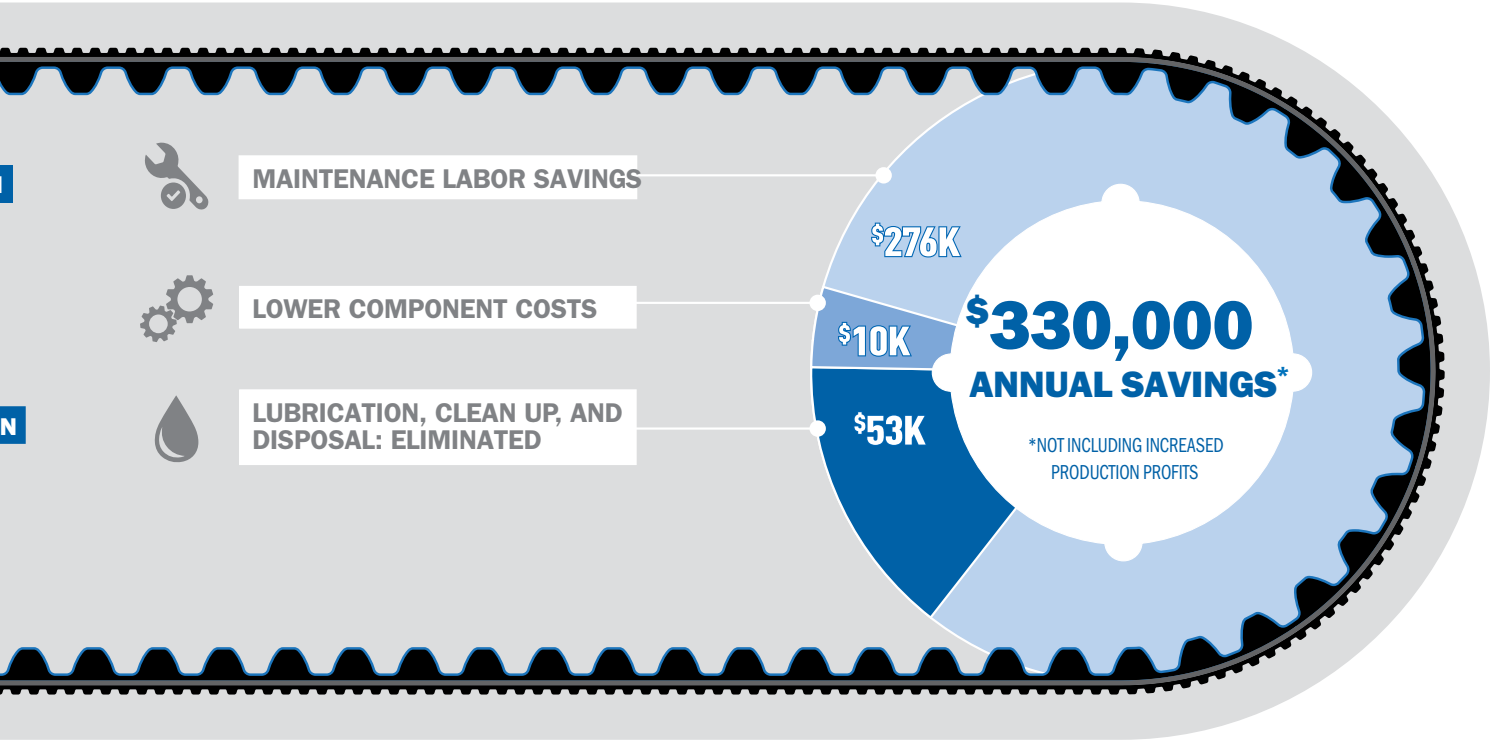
MAINTENANCE LABOR SAVINGS

LOWER COMPONENT COSTS

LUBRICATION, CLEAN UP, AND DISPOSAL: ELIMINATED

$^{\$}$276K

$^{\$}$10K

$^{\$}$53K

$^{\$}$330,000

ANNUAL SAVINGS*

*NOT INCLUDING INCREASED PRODUCTION PROFITS